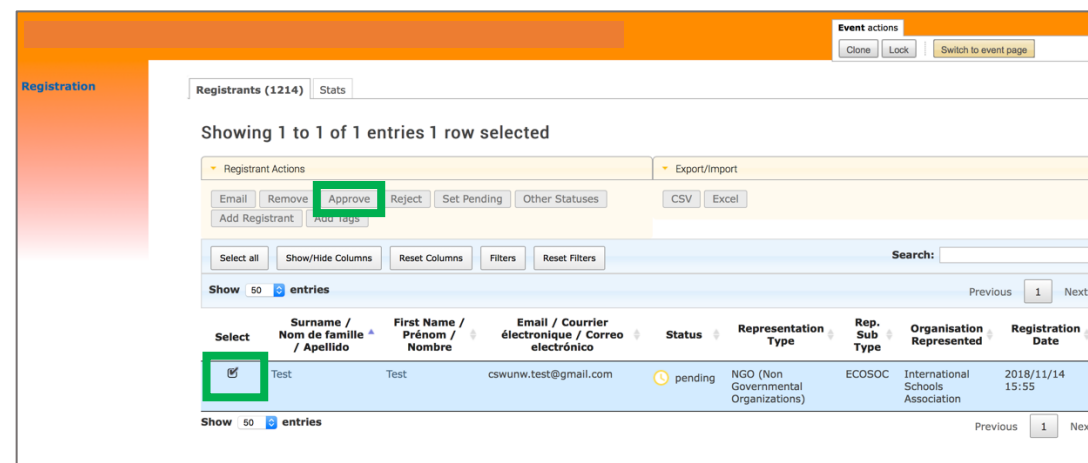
Event actions
Clone Lock Switch to event page

Registration

Registrants (1214) Stats

Showing 1 to 1 of 1 entries 1 row selected

Registrant Actions
Email Remove Approve Reject Set Pending Other Statuses
Add Registrant Add Tags

Export/Import
CSV Excel

Select all Show/Hide Columns Reset Columns Filters Reset Filters

Search:

Show 50 entries

Previous 1 Next

| Select | Surname / Nom de famille / Apellido | First Name / Prénom / Nombre | Email / Courrier électronique / Correo electrónico | Status | Representation Type | Rep. Sub Type | Organisation Represented | Registration Date |
|---|---|---|---|---|---|---|---|---|
| ☑ | Test | Test | cswunw.test@gmail.com | pending | NGO (Non Governmental Organizations) | ECOSOC | International Schools Association | 2018/11/14 15:55 |

Show 50 entries

Previous 1 Next